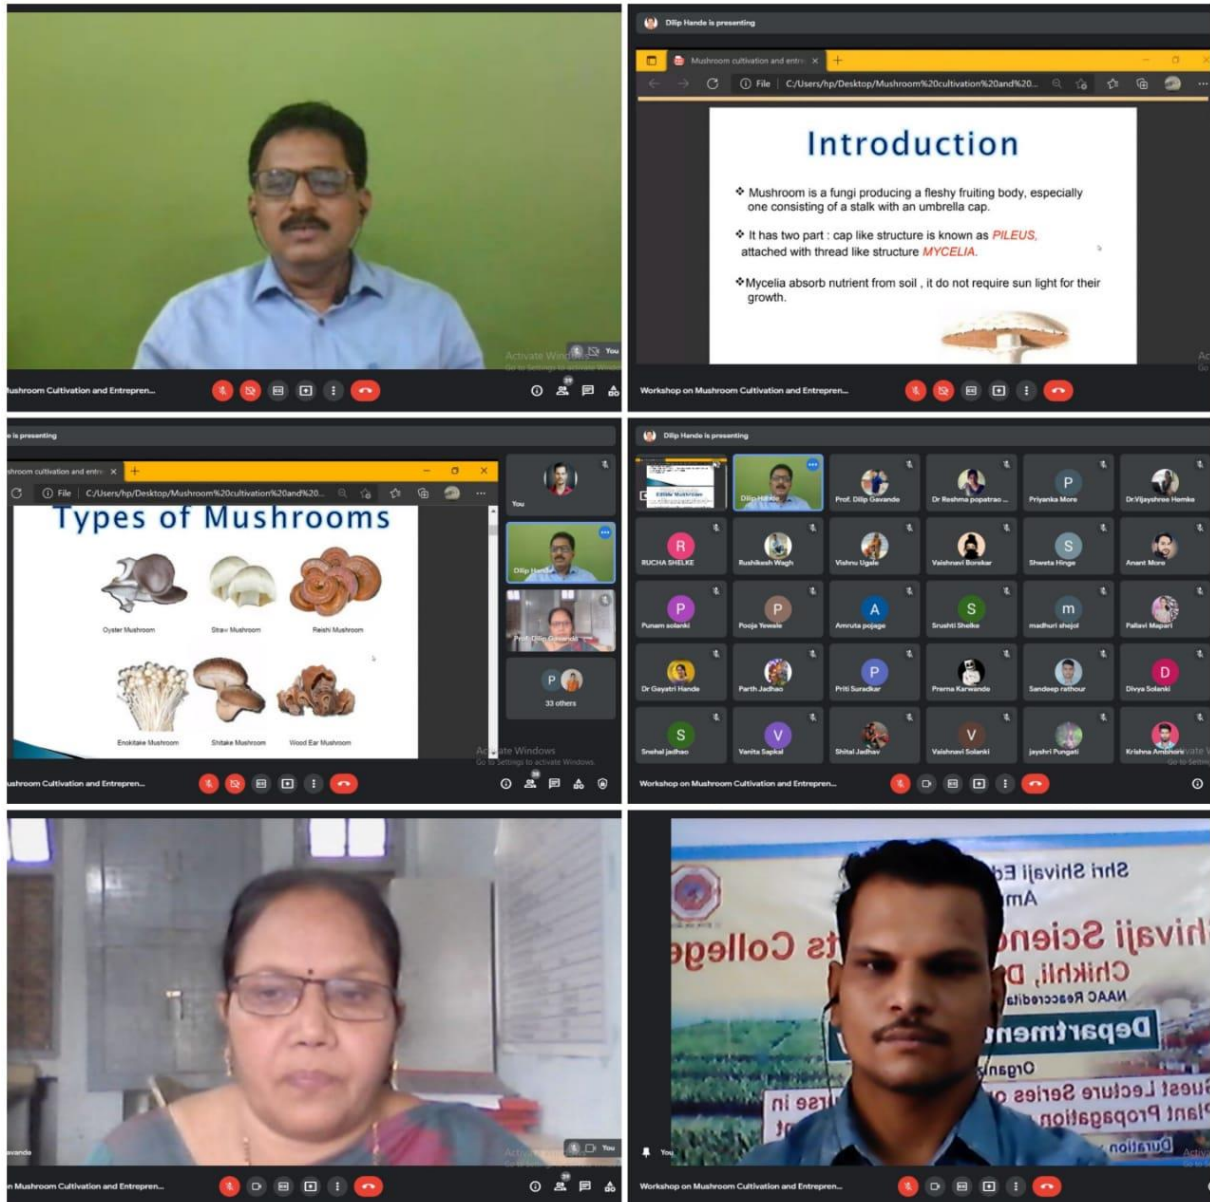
You
Activate Windows
Go to Settings to activate Windows.
lushroom Cultivation and Entrepren...

Dilip Hande is presenting
Mushroom cultivation and entre ×
File C:/Users/hp/Desktop/Mushroom%20cultivation%20and%20...

Introduction

❖ Mushroom is a fungi producing a fleshy fruiting body, especially one consisting of a stalk with an umbrella cap.

❖ It has two part : cap like structure is known as PILEUS, attached with thread like structure MYCELIA.

❖Mycelia absorb nutrient from soil , it do not require sun light for their growth.

Workshop on Mushroom Cultivation and Entrepren...

is presenting
shroom cultivation and entre ×
File C:/Users/hp/Desktop/Mushroom%20cultivation%20and%20...

Types of Mushrooms

Oyster Mushroom
Straw Mushroom
Reishi Mushroom
Enokitake Mushroom
Shitake Mushroom
Wood Ear Mushroom

You
Dilip Hande
Prof. Dilip Gavande
33 others
Activate Windows
Go to Settings to activate Windows.
ushroom Cultivation and Entrepren...

Dilip Hande is presenting
Dilip Hande
Prof. Dilip Gavande
Dr Reshma popatrao ...
Priyanka More
Dr.Vijayshree Hemke
RUCHA SHELKE
Rushikesh Wagh
Vishnu Ugale
Vaishnavi Borekar
Shweta Hinge
Anant More
Punam solanki
Pooja Yewale
Amruta pojage
Srushti Shelke
madhuri shejol
Pallavi Mapari
Dr Gayatri Hande
Parth Jadhao
Priti Suradkar
Prema Karwande
Sandeep rathour
Divya Solanki
Snehal jadhao
Vanita Sapkal
Shital Jadhav
Vaishnavi Solanki
jayshri Pungeti
Krishna Ambhore
Workshop on Mushroom Cultivation and Entrepren...

You
vanda
n Mushroom Cultivation and Entrepren...

Shri Shivaji Ed
Am
Shivaji Science College
Chikhli, D
NAAC Reaccredit
Department
Organi
Guest Lecture Series o
Plant Propagation
Duration
You
Workshop on Mushroom Cultivation and Entrepren...